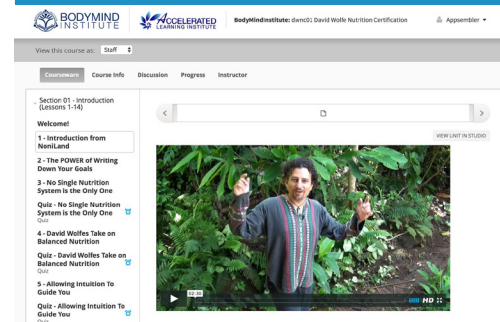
BODYMIND INSTITUTE

ACCELERATED LEARNING INSTITUTE

BodyMindInstitute: dwnc01 David Wolfe Nutrition Certification

Appsember

View this course as: Staff

Courseware Course Info Discussion Progress Instructor

Section 01 - Introduction (Lessons 1-14)

Welcome!

1 - Introduction from NoniLand

2 - The POWER of Writing Down Your Goals

3 - No Single Nutrition System is the Only One

Quiz - No Single Nutrition System is the Only One
Quiz

4 - David Wolfes Take on Balanced Nutrition

Quiz - David Wolfes Take on Balanced Nutrition
Quiz

5 - Allowing Intuition To Guide You

Quiz - Allowing Intuition To Guide You
Quiz

VIEW UNIT IN STUDIO

02:30

HD